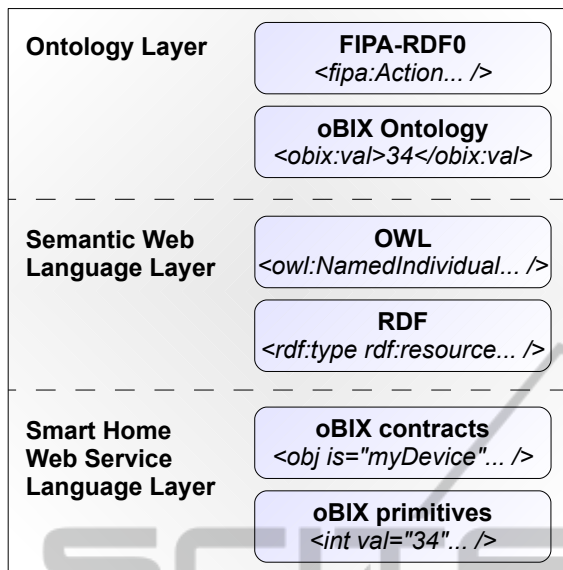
Ontology Layer

FIPA-RDF0
<fipa:Action... />

oBIX Ontology
<obix:val>34</obix:val>

Semantic Web Language Layer

OWL
<owl:NamedIndividual... />

RDF
<rdf:type rdf:resource... />

Smart Home Web Service Language Layer

oBIX contracts
<obj is="myDevice"... />

oBIX primitives
<int val="34"... />